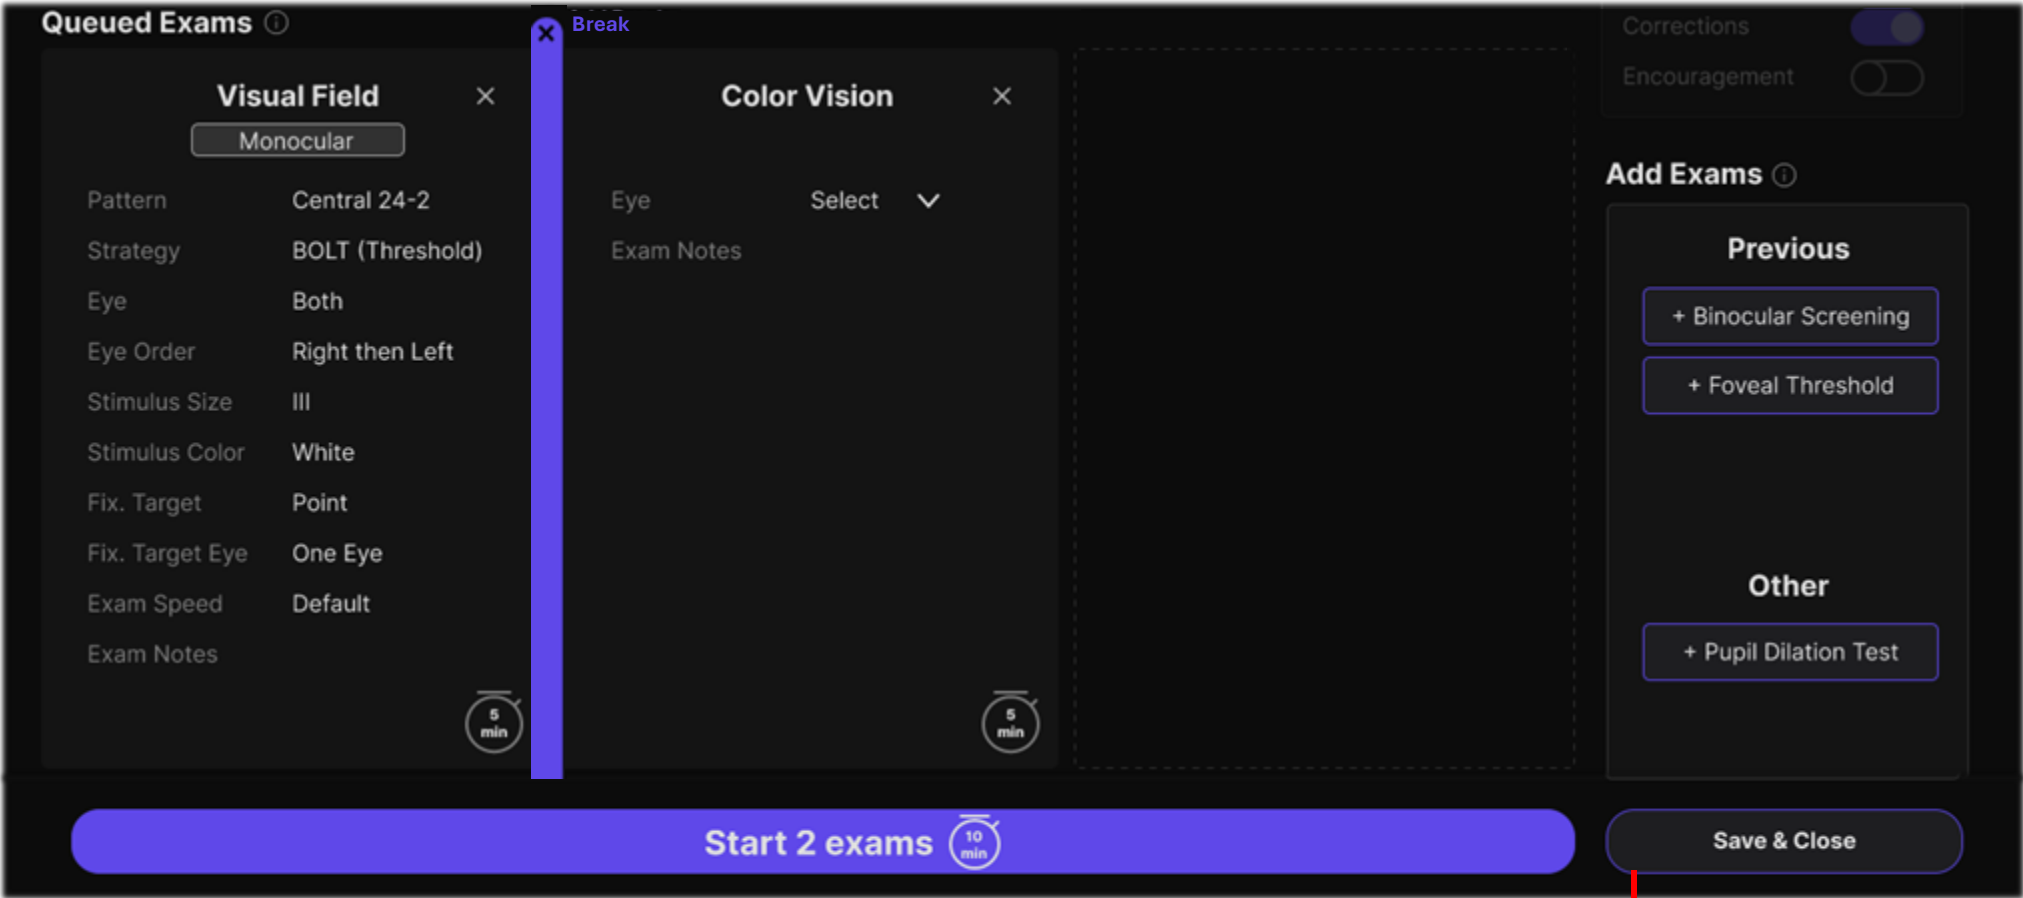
Queued Exams

Break

Visual Field

Monocular

Pattern Central 24-2

Strategy BOLT (Threshold)

Eye Both

Eye Order Right then Left

Stimulus Size III

Stimulus Color White

Fix. Target Point

Fix. Target Eye One Eye

Exam Speed Default

Exam Notes

5 min

Color Vision

Eye Select

Exam Notes

5 min

Corrections

Encouragement

Add Exams

Previous

+ Binocular Screening

+ Foveal Threshold

Other

+ Pupil Dilation Test

Start 2 exams 10 min

Save & Close